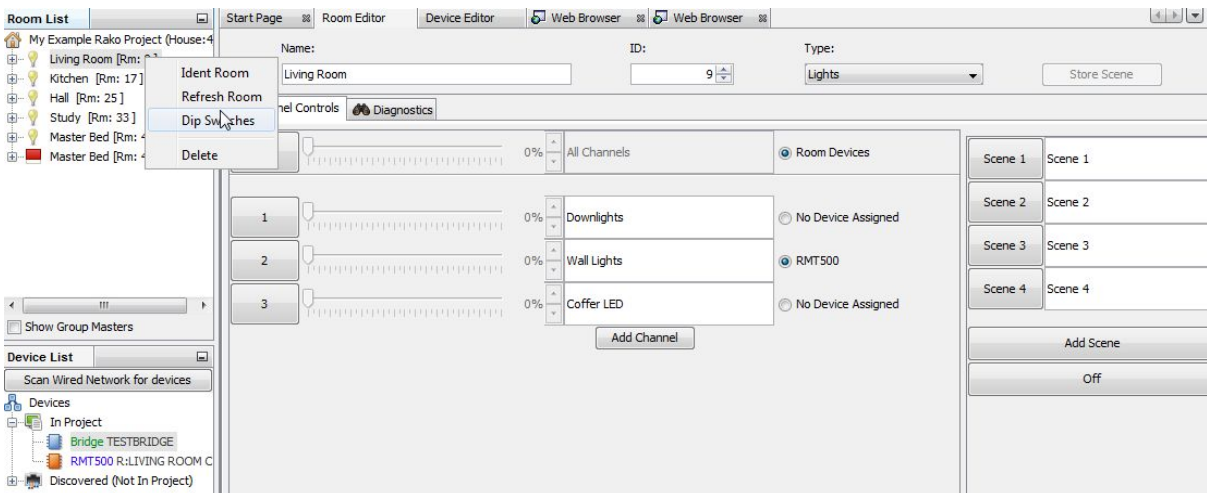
Room List
My Example Rako Project (House:4
Living Room [Rm: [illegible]
Kitchen [Rm: 17]
Hall [Rm: 25]
Study [Rm: 33]
Master Bed [Rm: 4
Master Bed [Rm: 4

Ident Room
Refresh Room
Dip Switches
Delete

Show Group Masters

Device List
Scan Wired Network for devices
Devices
In Project
Bridge TESTBRIDGE
RMT500 R:LIVING ROOM C
Discovered (Not In Project)

Start Page | Room Editor | Device Editor | Web Browser | Web Browser

Name: Living Room
ID: 9
Type: Lights
Store Scene

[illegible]nel Controls | Diagnostics

0% All Channels | Room Devices
1 | 0% Downlights | No Device Assigned
2 | 0% Wall Lights | RMT500
3 | 0% Coffer LED | No Device Assigned
Add Channel

Scene 1 | Scene 1
Scene 2 | Scene 2
Scene 3 | Scene 3
Scene 4 | Scene 4
Add Scene
Off